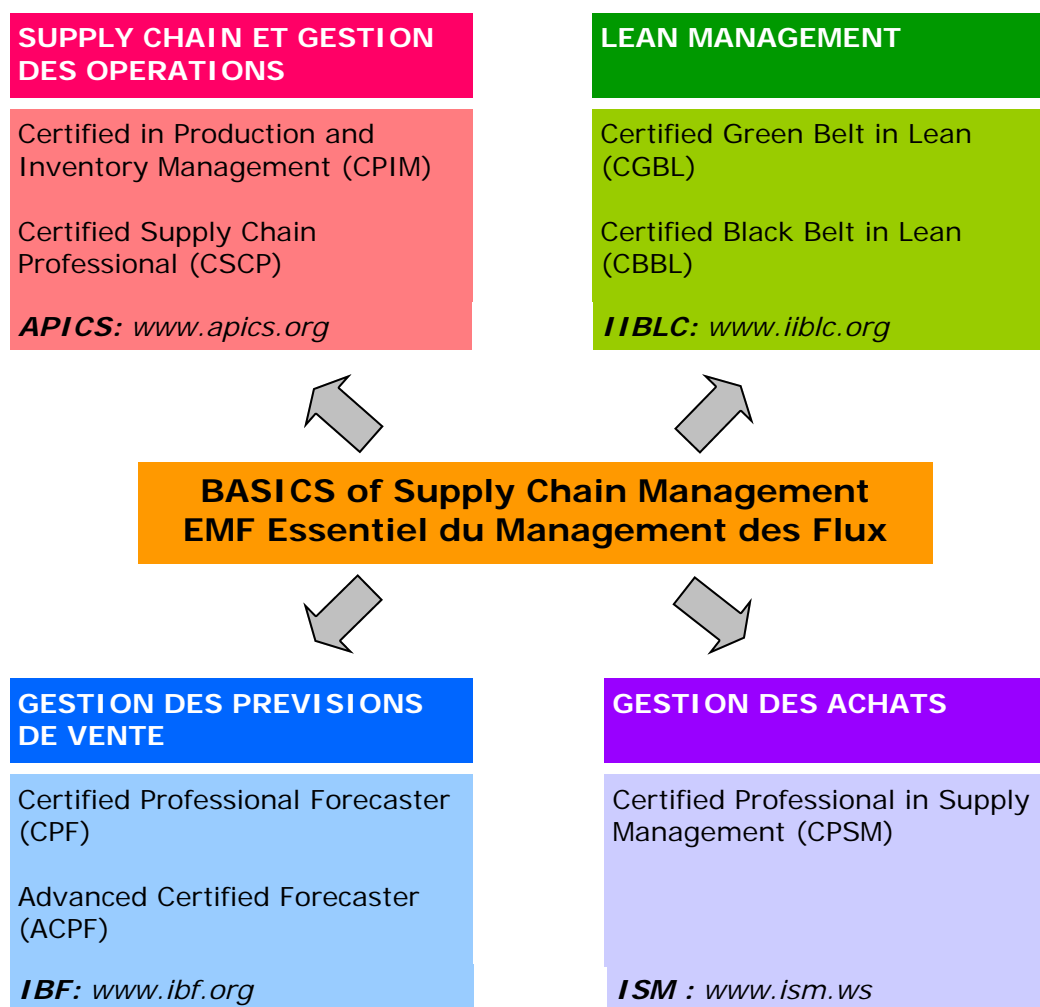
SUPPLY CHAIN ET GESTION DES OPERATIONS

Certified in Production and Inventory Management (CPIM)

Certified Supply Chain Professional (CSCP)

APICS: www.apics.org

LEAN MANAGEMENT

Certified Green Belt in Lean (CGBL)

Certified Black Belt in Lean (CBBL)

IIBLC: www.iiblc.org

BASICS of Supply Chain Management
EMF Essentiel du Management des Flux

GESTION DES PREVISIONS DE VENTE

Certified Professional Forecaster (CPF)

Advanced Certified Forecaster (ACPF)

IBF: www.ibf.org

GESTION DES ACHATS

Certified Professional in Supply Management (CPSM)

ISM : www.ism.ws